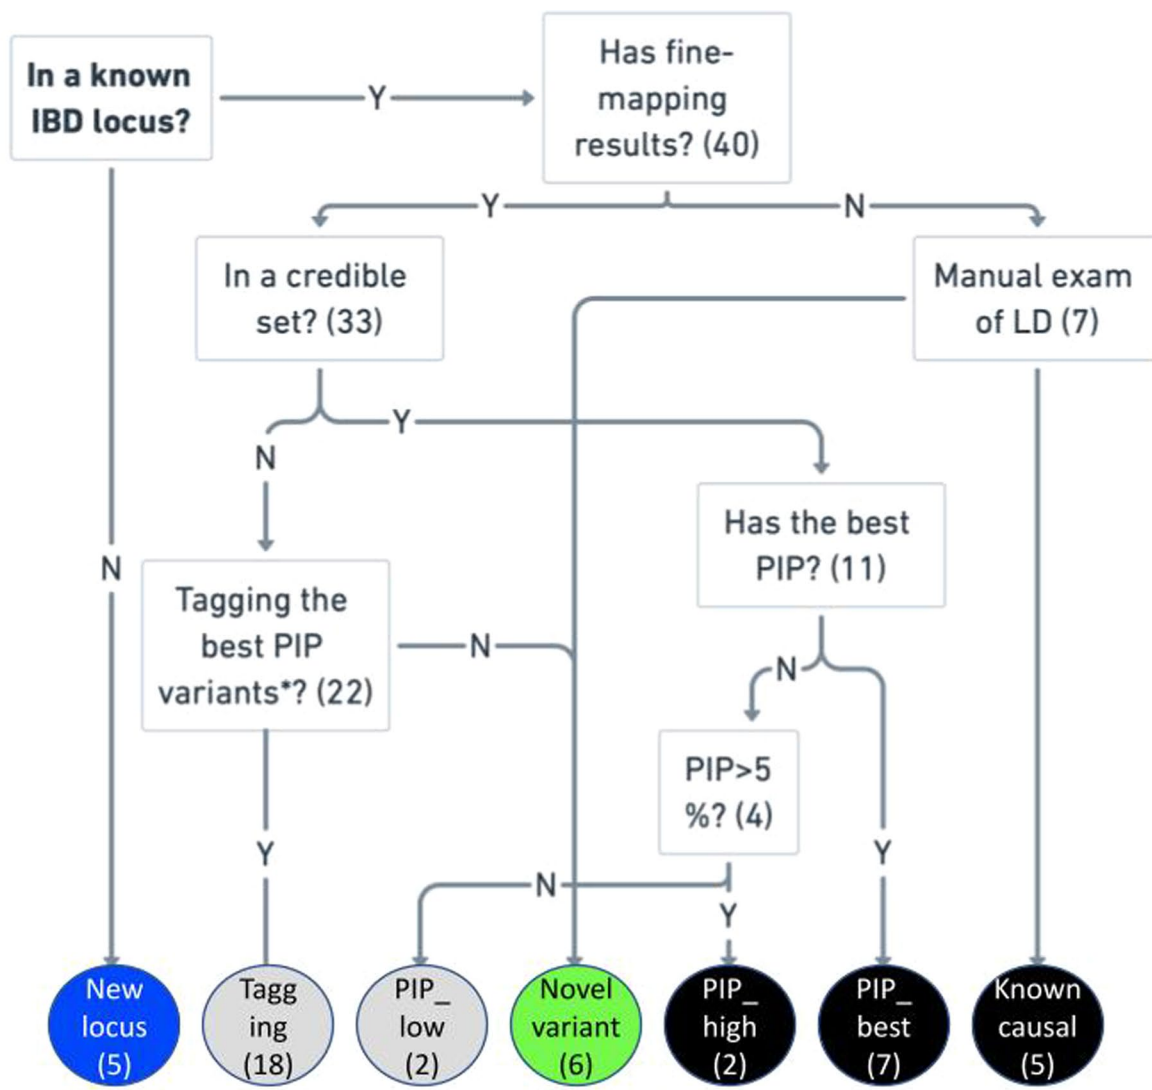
In a known IBD locus?

Y

Has fine-mapping results? (40)

Y

N

In a credible set? (33)

Manual exam of LD (7)

N

Y

Has the best PIP? (11)

N

Tagging the best PIP variants*? (22)

N

N

PIP>5 %? (4)

Y

N

Y

Y

New locus (5)

Tagg ing (18)

PIP_ low (2)

Novel variant (6)

PIP_ high (2)

PIP_ best (7)

Known causal (5)